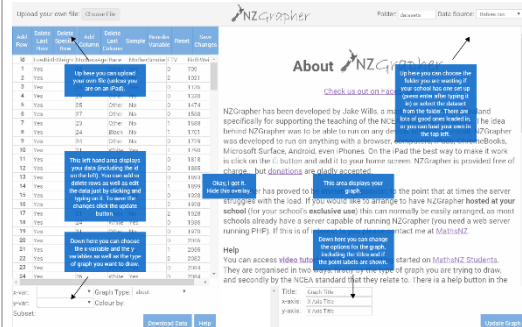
Upload your own file: Choose File

NZGrapher

Folder: datasets Data Source: Babies.csv

| Add Row | Delete Last Row | Delete Specific Row | Add Column | Delete Last Column | Sample | Re-index Variables | Reset | Save Changes |
|---|---|---|---|---|---|---|---|---|
| id | FoodEnding | Strategy | Storeassign | Pane | MotherGrade | TV | | BirthWei |
| 1 | Yes | | | | | | | 0 |
| 2 | Yes | | | | | | | 0 |
| 3 | Yes | | | | | 0 | | 1075 |
| 4 | Yes | | | | | 0 | | 1482 |
| 5 | Yes | | | | | 0 | | 2015 |
| 6 | Yes | | | | | | | 1478 |
| 7 | Yes | | | | | | | 1125 |
| 8 | Yes | | | | | | | 1180 |
| 9 | Yes | | | | | | | 1081 |
| 10 | Yes | | | | | | | 1205 |
| 11 | Yes | | | | | | | 1214 |
| 12 | Yes | | | | | | | 1228 |
| 13 | Yes | | | | | | | 1231 |
| 14 | Yes | | | | | | | 1237 |
| 15 | Yes | | | | | | | 1247 |
| 16 | Yes | | | | | | | 1253 |
| 17 | Yes | | | | | | | 1266 |
| 18 | Yes | | | | | | | 1283 |
| 19 | Yes | | | | | | | 1294 |
| 20 | Yes | | | | | | | 1303 |
| 21 | Yes | | | | | | | 1310 |
| 22 | Yes | | | | | | | 1320 |
| 23 | Yes | | | | | | | 1331 |
| 24 | Yes | | | | | | | 1343 |
| 25 | Yes | | | | | | | 1354 |
| 26 | Yes | | | | | | | 1362 |
| 27 | Yes | | | | | | | 1370 |
| 28 | Yes | | | | | | | 1381 |
| 29 | Yes | | | | | | | 1390 |
| 30 | Yes | | | | | | | 1403 |

Up here you can upload your own files (unless you are on an iPad).

This left hand area displays your data (including the id on the left). You can add or delete rows as well as edit the data just by clicking and typing on it. To save the changes click the update button.

Down here you can choose the x variable and the y variables as well as the type of graph you want to draw.

Okay, I got it. Hide this overlay.

This area displays your graph.

Up here you can choose the folder you are working in (if your school has one set up) and select the dataset from the folder. There are loads of good ones loaded in, or you can load your own in the top left.

Down here you can change the options for the graph, including the titles and if the point labels are shown.

About NZGrapher

Check us out on Facebook

NZGrapher has been developed by Jake Wills, a maths teacher in New Zealand specifically for supporting the teaching of the NCEA Statistics Standards. The idea behind NZGrapher was to be able to run on any device without installing. NZGrapher was developed to run on anything with a browser, computers, iPads, ChromeBooks, Microsoft Surface, Android, even iPhones. On the iPad the best way to make it work is click on the button and add it to your home screen. NZGrapher is provided free of charge... but donations are gladly accepted.

NZGrapher has proved to be so popular, to the point that at times the server struggles with the load. If you would like to arrange to have NZGrapher hosted at your school (for your school's exclusive use) this can normally be easily arranged, as most schools already have a server capable of running NZGrapher (you need a web server running PHP). If this is of interest to you please contact me at MathsNZ.

Help

You can access video tutorials for getting started on MathsNZ Students. They are organised in two ways, firstly by the type of graph you are trying to draw, and secondly by the NCEA standard that they relate to. There is a help button in the

x-var:
y-var:
Graph Type: about
Colour by:
Subset:

Title: Graph Title
x-axis: X Axis Title
y-axis: Y Axis Title

Download Data Help Update Graph